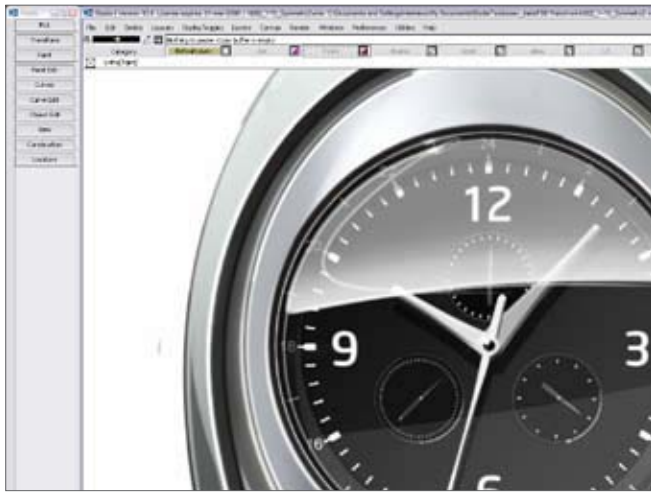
File
Transform
Sweep
Mesh Edit
Curves
Curve Edit
Object Edit
Views
Construction
Locators

File Edit Delete Layouts Display/Toggles Evaluate Canvas Render Windows Preferences Utilities Help

Category

12
9
3
6
24
18